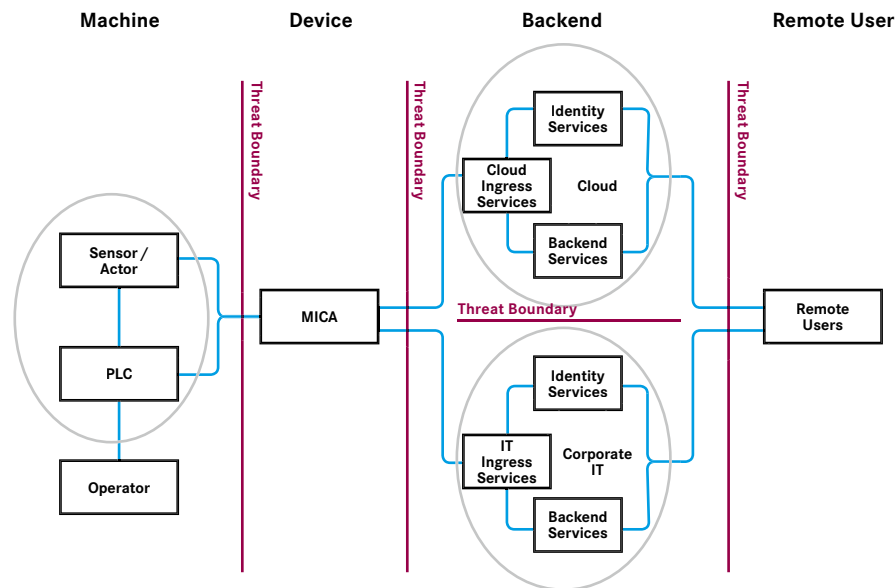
Machine

Device

Backend

Remote User

Threat Boundary

Threat Boundary

Threat Boundary

Identity Services

Cloud Ingress Services

Cloud

Backend Services

Sensor / Actor

MICA

Threat Boundary

Remote Users

PLC

Identity Services

IT Ingress Services

Corporate IT

Backend Services

Operator